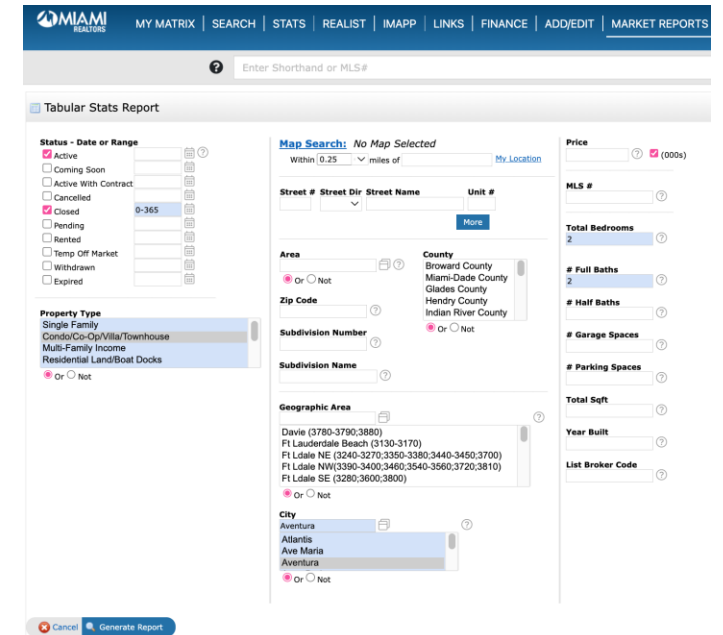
MIAMI REALTORS

MY MATRIX | SEARCH | STATS | REALIST | IMAPP | LINKS | FINANCE | ADD/EDIT | MARKET REPORTS

Enter Shorthand or MLS#

Tabular Stats Report

Status - Date or Range
Active
Coming Soon
Active With Contract
Cancelled
Closed 0-365
Pending
Rented
Temp Off Market
Withdrawn
Expired

Property Type
Single Family
Condo/Co-Op/Villa/Townhouse
Multi-Family Income
Residential Land/Boat Docks
Or Not

Map Search: No Map Selected
Within 0.25 miles of My Location

Street # Street Dir Street Name Unit #
More

Area
Or Not

County
Broward County
Miami-Dade County
Glades County
Hendry County
Indian River County
Or Not

Zip Code

Subdivision Number

Subdivision Name

Geographic Area
Davie (3780-3790;3880)
Ft Lauderdale Beach (3130-3170)
Ft Ldale NE (3240-3270;3350-3380;3440-3450;3700)
Ft Ldale NW(3390-3400;3460;3540-3560;3720;3810)
Ft Ldale SE (3280;3600;3800)
Or Not

City
Aventura
Atlantis
Ave Maria
Aventura
Or Not

Price
(000s)

MLS #

Total Bedrooms
2

# Full Baths
2

# Half Baths

# Garage Spaces

# Parking Spaces

Total Sqft

Year Built

List Broker Code

Cancel Generate Report